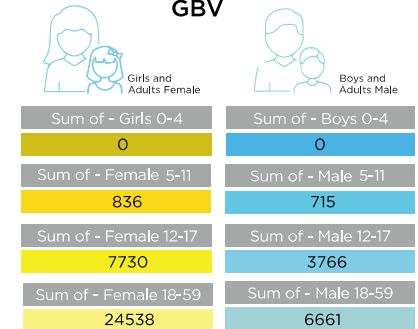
GBV

Girls and Adults Female

Sum of - Girls 0-4

0

Sum of - Female 5-11

836

Sum of - Female 12-17

7730

Sum of - Female 18-59

24538

Boys and Adults Male

Sum of - Boys 0-4

0

Sum of - Male 5-11

715

Sum of - Male 12-17

3766

Sum of - Male 18-59

6661